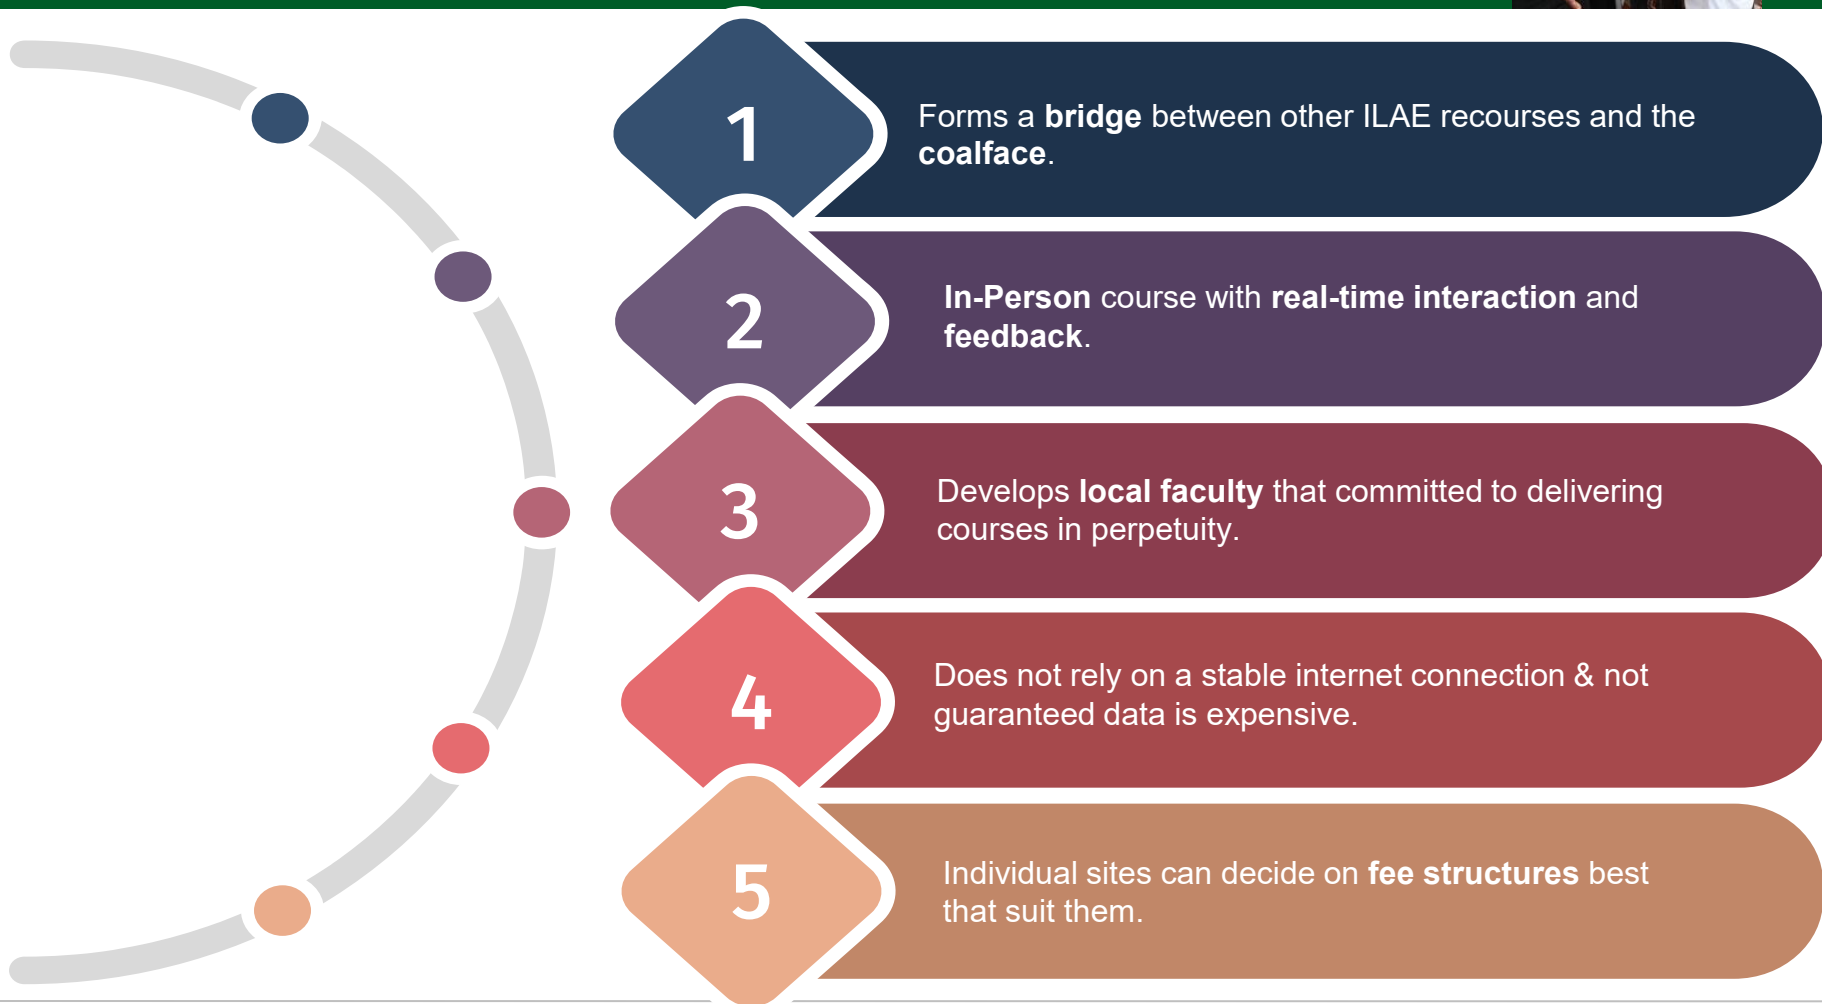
1

Forms a **bridge** between other ILAE recourses and the **coalface**.

2

**In-Person** course with **real-time interaction** and **feedback**.

3

Develops **local faculty** that committed to delivering courses in perpetuity.

4

Does not rely on a stable internet connection & not guaranteed data is expensive.

5

Individual sites can decide on **fee structures** best that suit them.